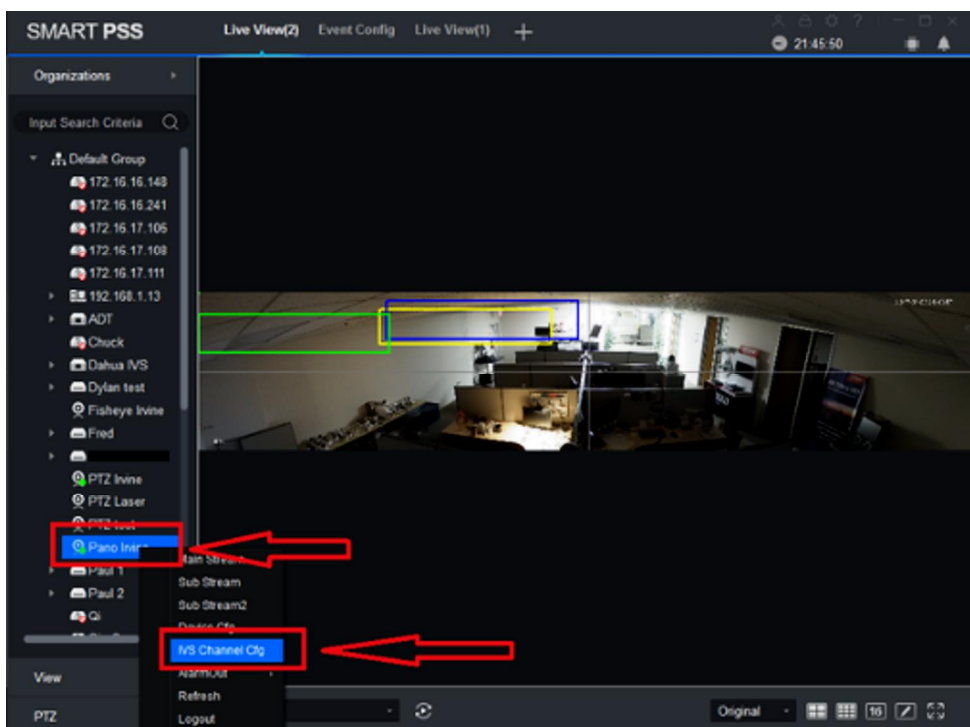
SMART PSS

Live View(2) Event Config Live View(1) +

21:45:50

Organizations

Input Search Criteria

Default Group

172.16.16.148

172.16.16.241

172.16.17.105

172.16.17.108

172.16.17.111

192.168.1.13

ADT

Chuck

Dahua IVS

Dylan test

Fisheye Irvine

Fred

PTZ Irvine

PTZ Laser

PTZ test

Pano Irvine

Paul 1

Paul 2

Qi

Main Stream

Sub Stream

Sub Stream2

Device Cfg

IVS Channel Cfg

AlarmOut

Refresh

Logout

View

PTZ

Original

16